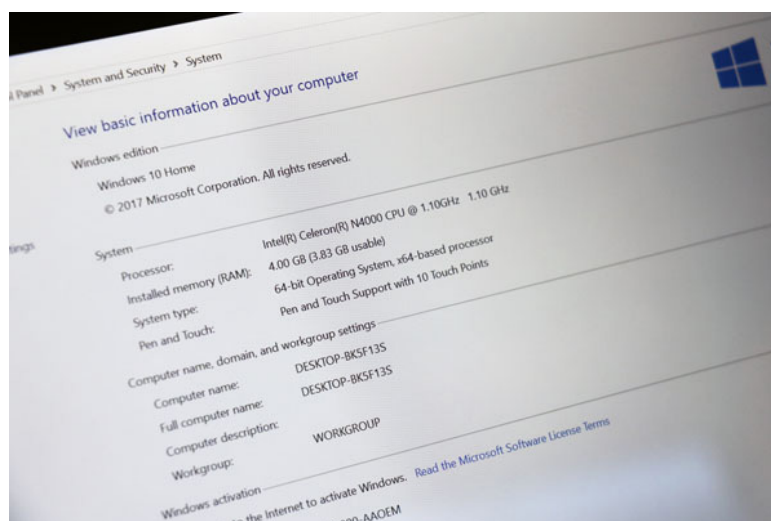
l Panel > System and Security > System

View basic information about your computer

Windows edition

Windows 10 Home

© 2017 Microsoft Corporation. All rights reserved.

ttings

System

| Processor: | Intel(R) Celeron(R) N4000 CPU @ 1.10GHz 1.10 GHz |
|---|---|
| Installed memory (RAM): | 4.00 GB (3.83 GB usable) |
| System type: | 64-bit Operating System, x64-based processor |
| Pen and Touch: | Pen and Touch Support with 10 Touch Points |

Computer name, domain, and workgroup settings

| Computer name: | DESKTOP-BK5F13S |
|---|---|
| Full computer name: | DESKTOP-BK5F13S |
| Computer description: | |
| Workgroup: | WORKGROUP |

Windows activation

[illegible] the Internet to activate Windows. Read the Microsoft Software License Terms

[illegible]-AAOEM